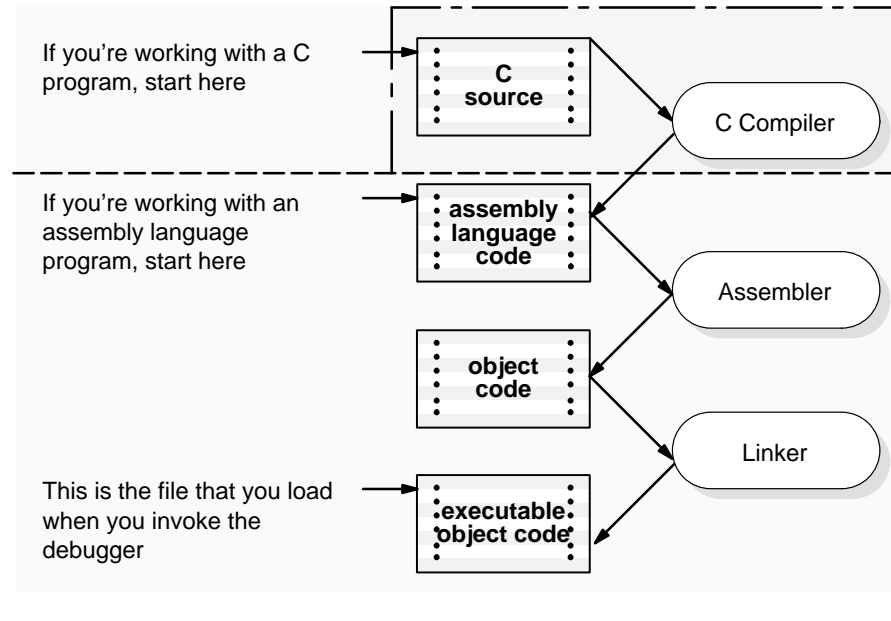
If you're working with a C program, start here

C source

C Compiler

If you're working with an assembly language program, start here

assembly language code

Assembler

object code

Linker

This is the file that you load when you invoke the debugger

executable object code